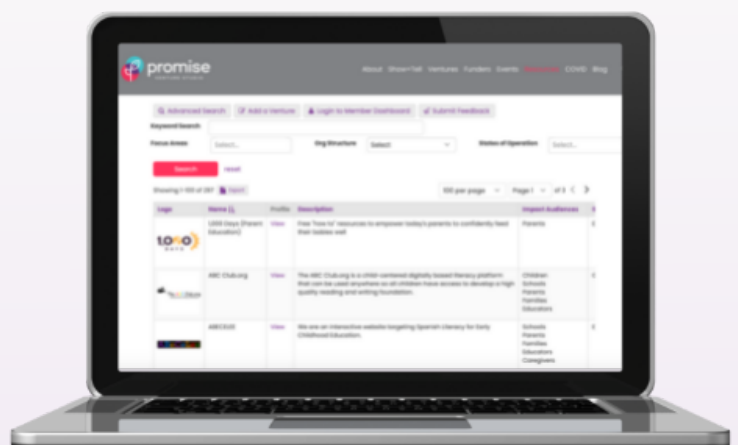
promise

About Show+Tell Ventures Funders Events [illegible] COVID Blog

Advanced Search | Add a Venture | Login to Member Dashboard | Submit Feedback

Keyword Search

Focus Areas Select... Org Structure Select States of Operation Select...

Search Reset

Showing 1-100 of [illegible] Export

100 per page Page 1 of 3

| Logo | Name | Profile | Description | Impact Audiences |
|---|---|---|---|---|
| 1,000 Days | 1,000 Days (Parent Education) | View | Free "how to" resources to empower today's parents to confidently lead their babies well | Parents |
| | ABC Club.org | View | The ABC Club.org is a child-centered digitally based literacy platform that can be used anywhere so all children have access to develop a high quality reading and writing foundation. | Children Schools Parents Families Educators |
| | ABCEDE | View | We are an interactive website targeting Spanish Literacy for Early Childhood Education. | Schools Parents Families Educators Caregivers |